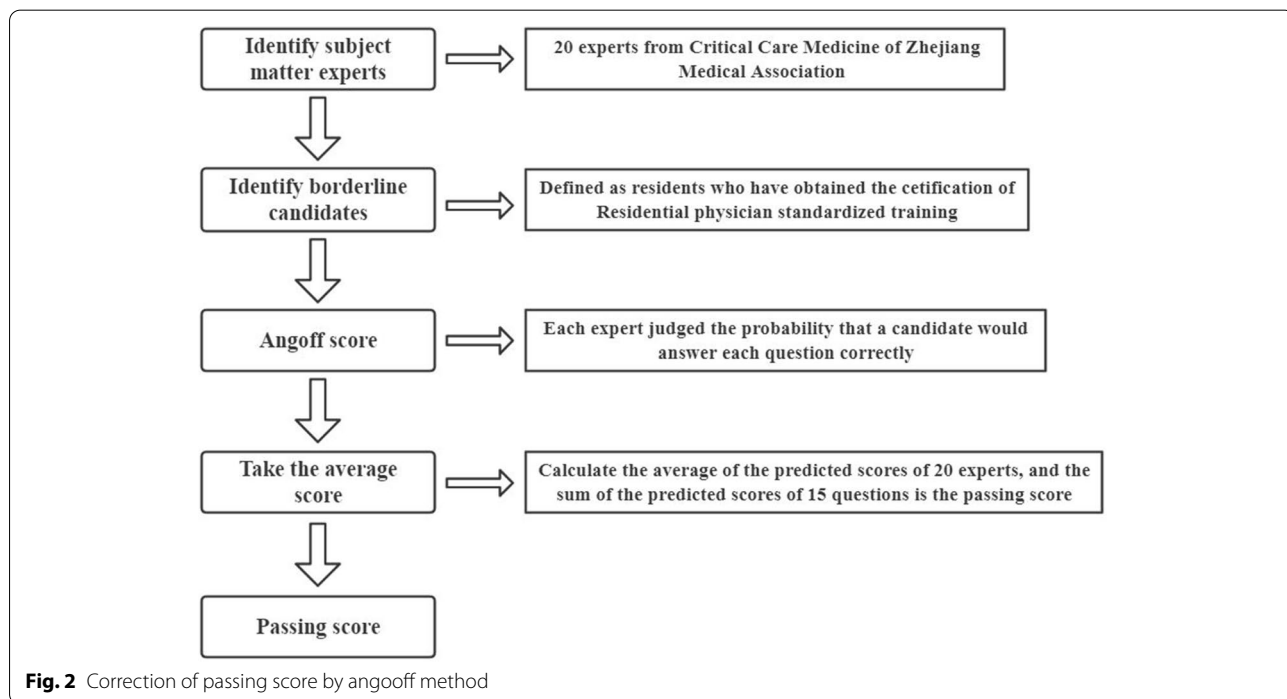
Identify subject matter experts

20 experts from Critical Care Medicine of Zhejiang Medical Association

Identify borderline candidates

Defined as residents who have obtained the cetification of Residential physician standardized training

Angoff score

Each expert judged the probability that a candidate would answer each question correctly

Take the average score

Calculate the average of the predicted scores of 20 experts, and the sum of the predicted scores of 15 questions is the passing score

Passing score

**Fig. 2** Correction of passing score by angooff method